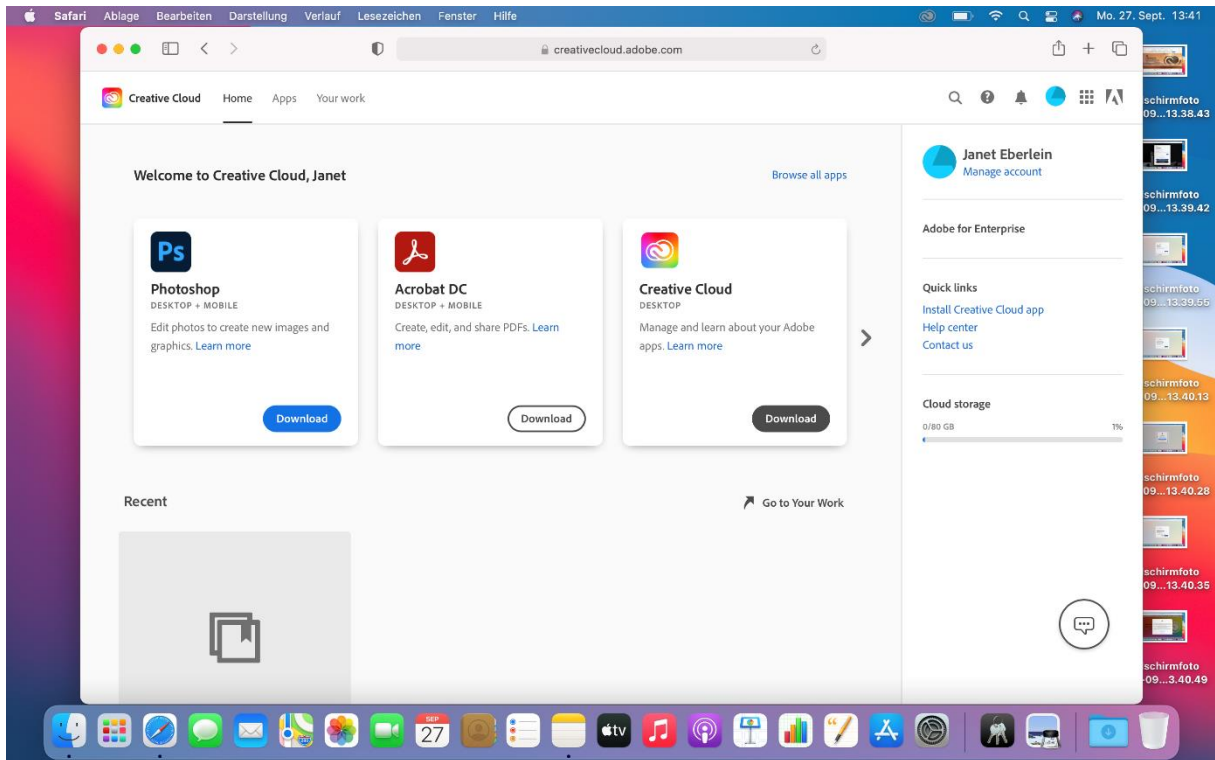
Safari Ablage Bearbeiten Darstellung Verlauf Lesezeichen Fenster Hilfe

Mo. 27. Sept. 13:41

creativecloud.adobe.com

Creative Cloud Home Apps Your work

Welcome to Creative Cloud, Janet

Browse all apps

Ps

Photoshop
DESKTOP + MOBILE
Edit photos to create new images and graphics. Learn more

Download

Acrobat DC
DESKTOP + MOBILE
Create, edit, and share PDFs. Learn more

Download

Creative Cloud
DESKTOP
Manage and learn about your Adobe apps. Learn more

Download

Recent

Go to Your Work

Janet Eberlein
Manage account

Adobe for Enterprise

Quick links
Install Creative Cloud app
Help center
Contact us

Cloud storage
0/80 GB
1%

schirmfoto 09...13.38.43

schirmfoto 09...13.39.42

schirmfoto 09...13.39.56

schirmfoto 09...13.40.13

schirmfoto 09...13.40.28

schirmfoto 09...13.40.35

schirmfoto 09...3.40.49

SEP
27

tv